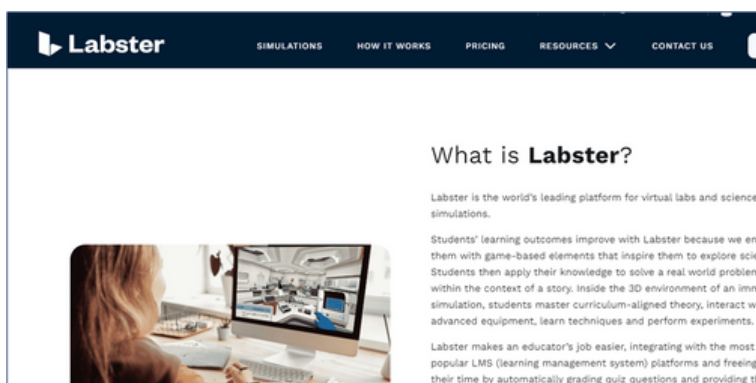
Labster

SIMULATIONS HOW IT WORKS PRICING RESOURCES CONTACT US

What is **Labster**?

Labster is the world's leading platform for virtual labs and science simulations.

Students' learning outcomes improve with Labster because we en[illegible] them with game-based elements that inspire them to explore sci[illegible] Students then apply their knowledge to solve a real world problem within the context of a story. Inside the 3D environment of an imm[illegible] simulation, students master curriculum-aligned theory, interact w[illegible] advanced equipment, learn techniques and perform experiments.

Labster makes an educator's job easier, integrating with the most popular LMS (learning management system) platforms and freeing their time by automatically grading quiz questions and providing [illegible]